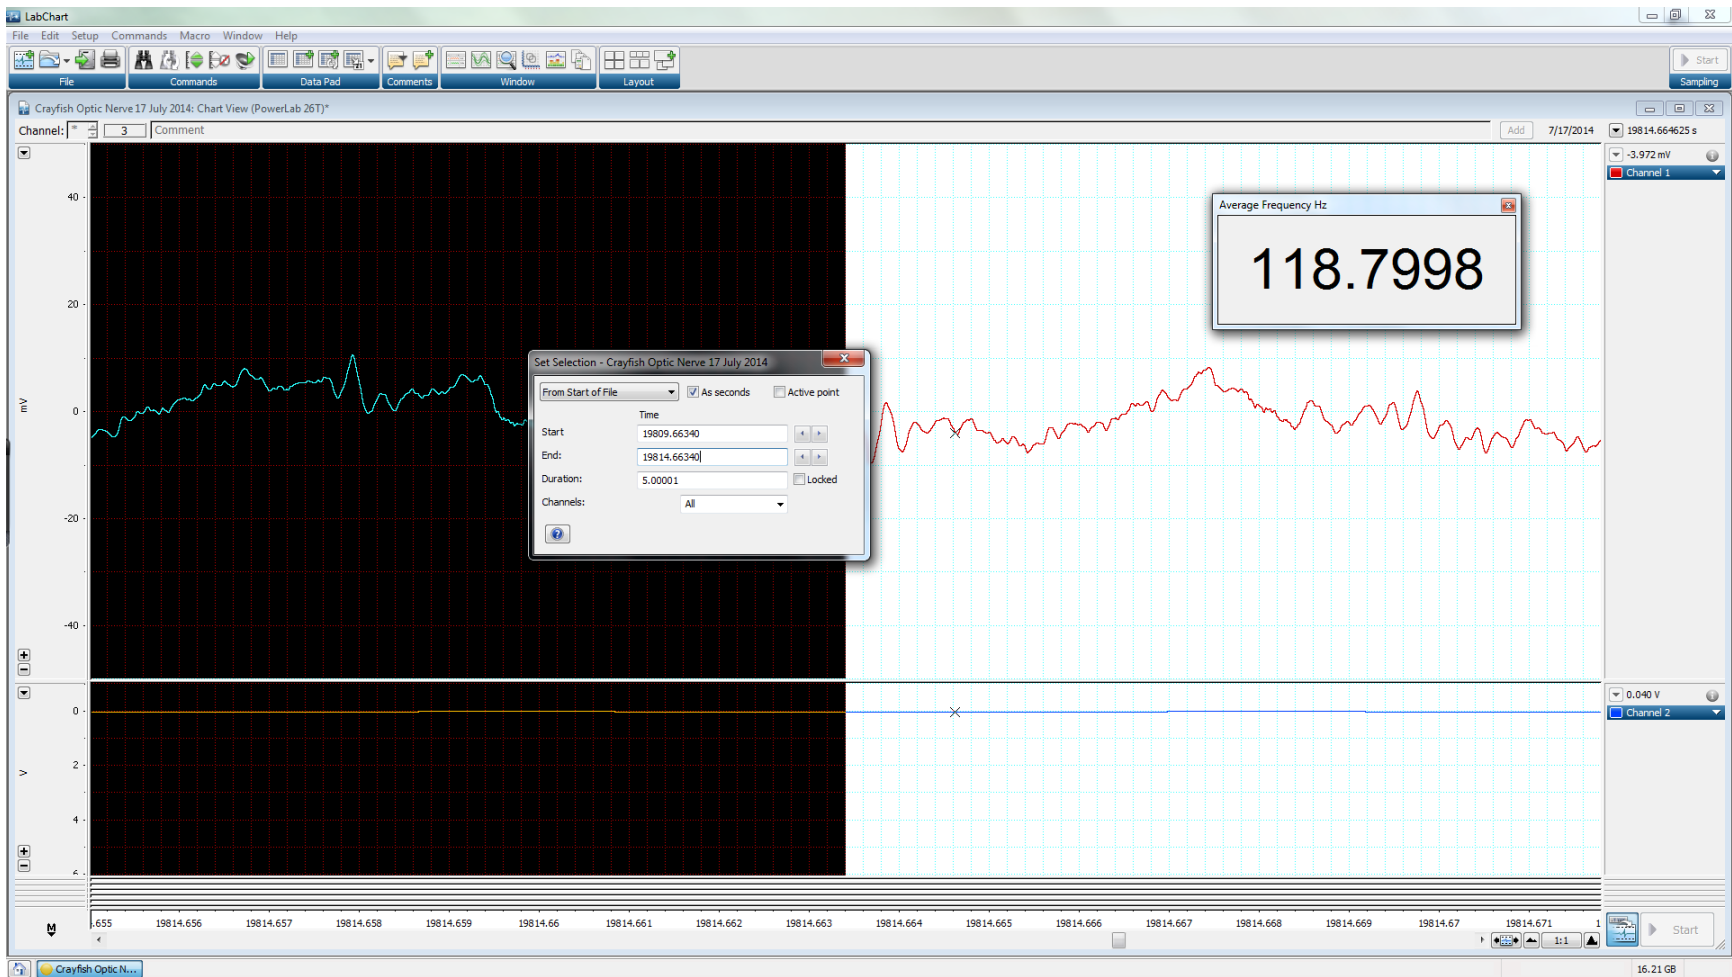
LabChart

File Edit Setup Commands Macro Window Help

File Commands Data Pad Comments Window Layout

Start
Sampling

Crayfish Optic Nerve 17 July 2014: Chart View (PowerLab 26T)*

Channel: * 3 Comment Add 7/17/2014 19814.664625 s

40
20
0
-20
-40
mV

-3.972 mV
Channel 1

Average Frequency Hz
118.7998

Set Selection - Crayfish Optic Nerve 17 July 2014
From Start of File
As seconds
Active point
Time
Start 19809.66340
End: 19814.66340
Duration: 5.00001
Locked
Channels: All

0
2
4
V

0.040 V
Channel 2

.655 19814.656 19814.657 19814.658 19814.659 19814.66 19814.661 19814.662 19814.663 19814.664 19814.665 19814.666 19814.667 19814.668 19814.669 19814.67 19814.671 1

1:1

Start

Crayfish Optic N...

16.21 GB